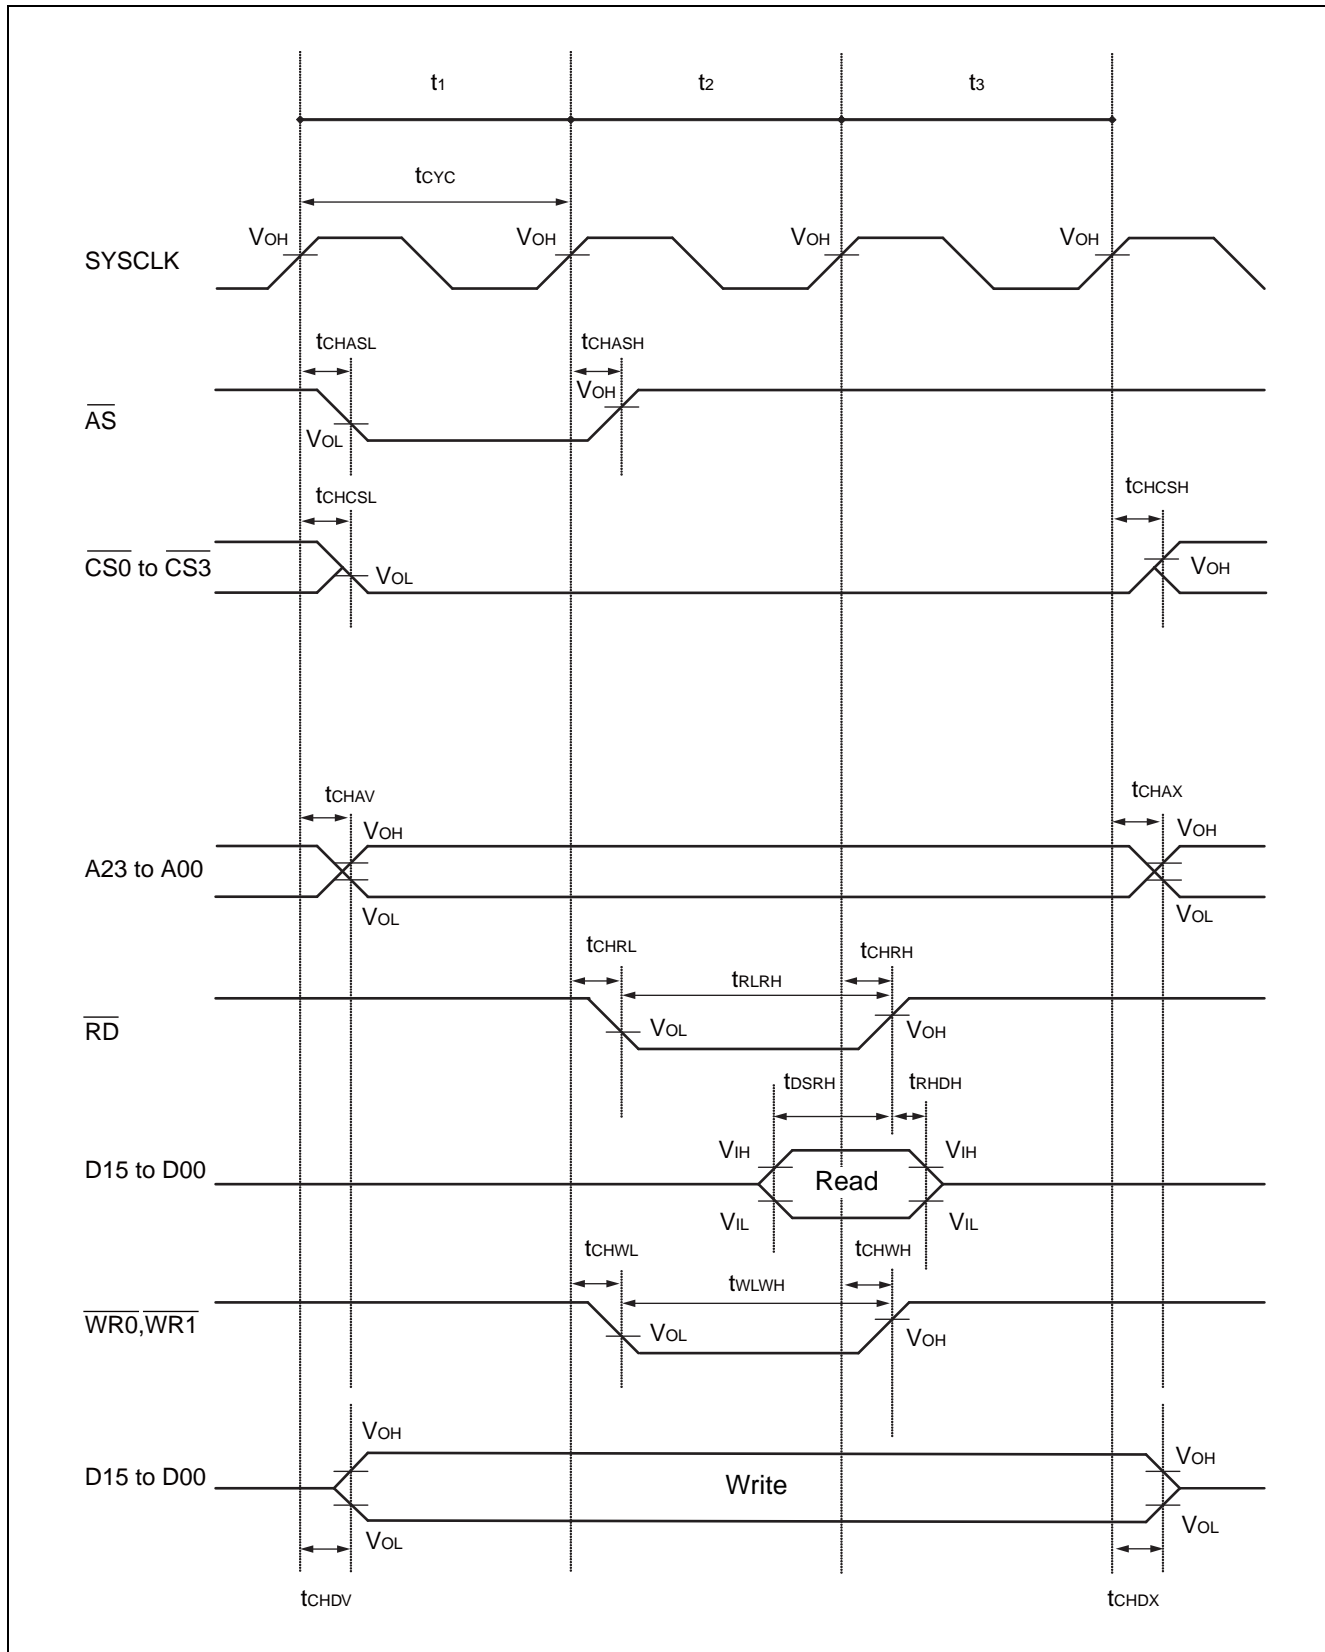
$t_1$ $t_2$ $t_3$

$t_{CYC}$

SYSCLK
$V_{OH}$ $V_{OH}$ $V_{OH}$ $V_{OH}$

$t_{CHASL}$ $t_{CHASH}$

$\overline{AS}$
$V_{OH}$
$V_{OL}$

$t_{CHCSL}$ $t_{CHCSH}$

$\overline{CS0}$ to $\overline{CS3}$
$V_{OL}$ $V_{OH}$

$t_{CHAV}$ $t_{CHAX}$

A23 to A00
$V_{OH}$ $V_{OH}$
$V_{OL}$ $V_{OL}$

$t_{CHRL}$ $t_{CHRH}$
$t_{RLRH}$

$\overline{RD}$
$V_{OL}$ $V_{OH}$

$t_{DSRH}$ $t_{RHDH}$

D15 to D00
$V_{IH}$ Read $V_{IH}$
$V_{IL}$ $V_{IL}$

$t_{CHWL}$ $t_{CHWH}$
$t_{WLWH}$

$\overline{WR0}$,$\overline{WR1}$
$V_{OL}$ $V_{OH}$

$V_{OH}$

D15 to D00
Write $V_{OH}$
$V_{OL}$ $V_{OL}$

$t_{CHDV}$ $t_{CHDX}$